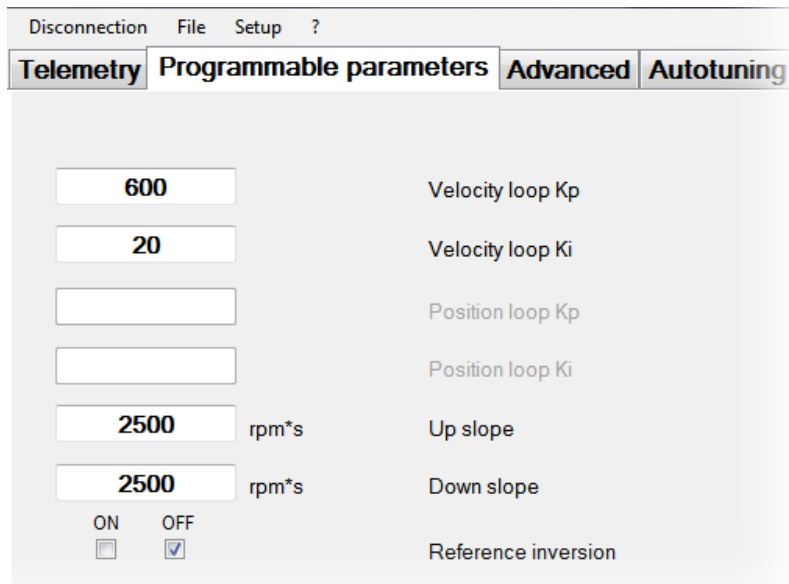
Disconnection File Setup ?

Telemetry Programmable parameters Advanced Autotuning

600 Velocity loop Kp

20 Velocity loop Ki

Position loop Kp

Position loop Ki

2500 rpm*s Up slope

2500 rpm*s Down slope

ON OFF

Reference inversion